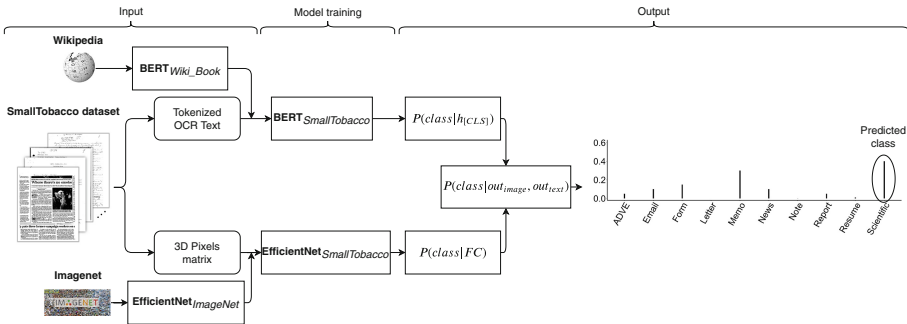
Input

Model training

Output

Wikipedia

$\text{BERT}_{Wiki\_Book}$

SmallTobacco dataset

Tokenized OCR Text

$\text{BERT}_{SmallTobacco}$

$P(class|h_{[CLS]})$

$P(class|out_{image}, out_{text})$

3D Pixels matrix

$\text{EfficientNet}_{SmallTobacco}$

$P(class|FC)$

Imagenet

IMAGENET

$\text{EfficientNet}_{ImageNet}$

Predicted class

0.6

0.4

0.2

0.0

ADVE

Email

Form

Letter

Memo

News

Note

Report

Resume

Scientific